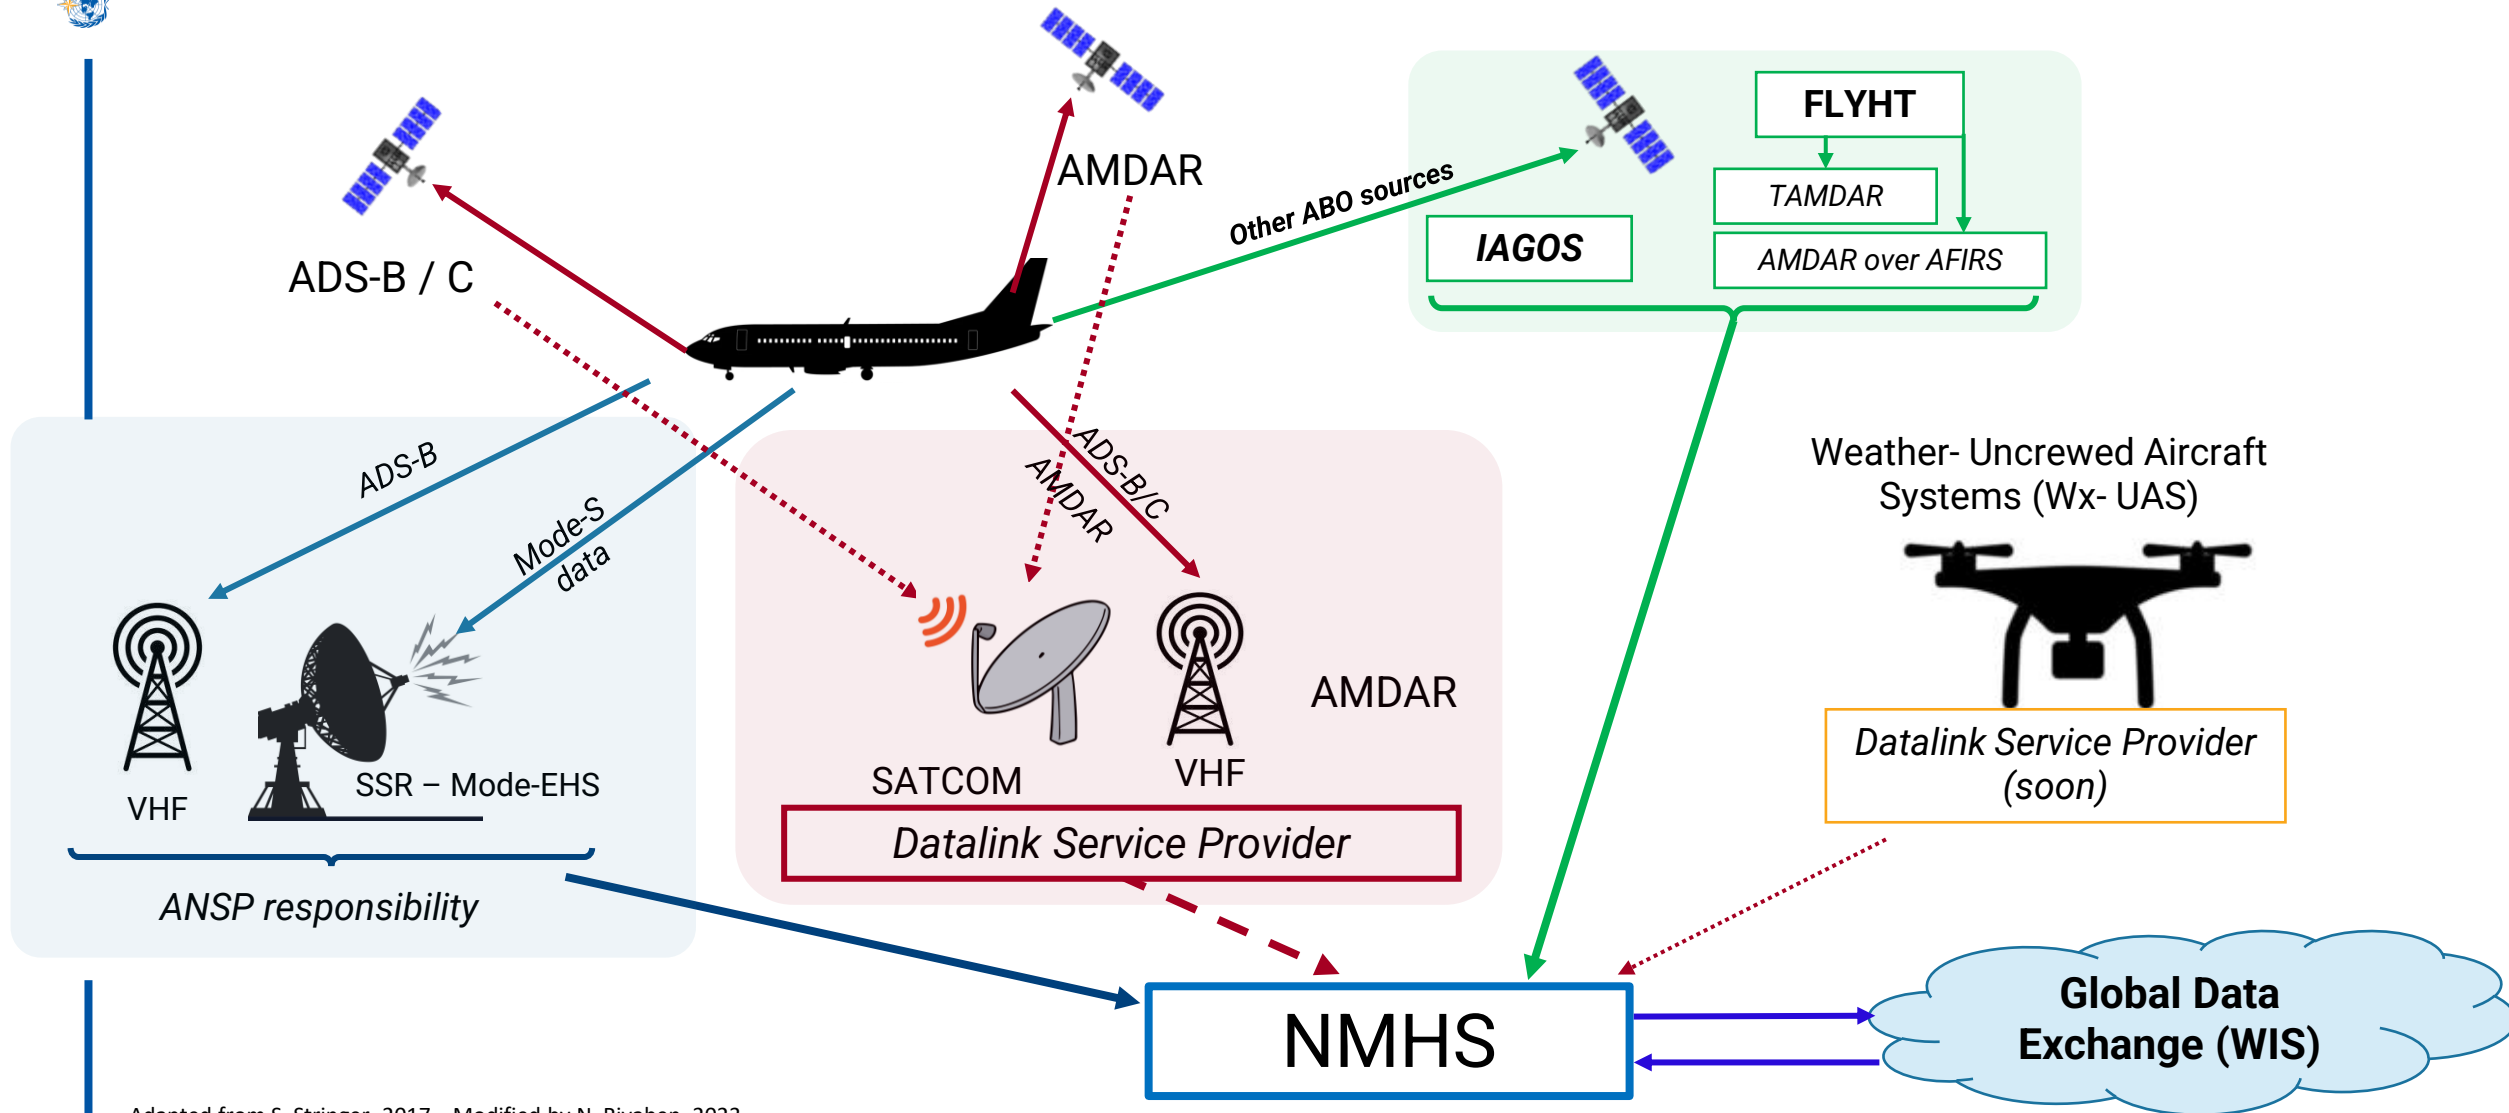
AMDAR

ADS-B / C

Other ABO sources

FLYHT

TAMDAR

IAGOS

AMDAR over AFIRS

ADS-B

Mode-S data

ADS-B/C

AMDAR

Weather- Uncrewed Aircraft Systems (Wx- UAS)

VHF

SSR – Mode-EHS

SATCOM

VHF

AMDAR

Datalink Service Provider (soon)

Datalink Service Provider

ANSP responsibility

NMHS

Global Data Exchange (WIS)

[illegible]